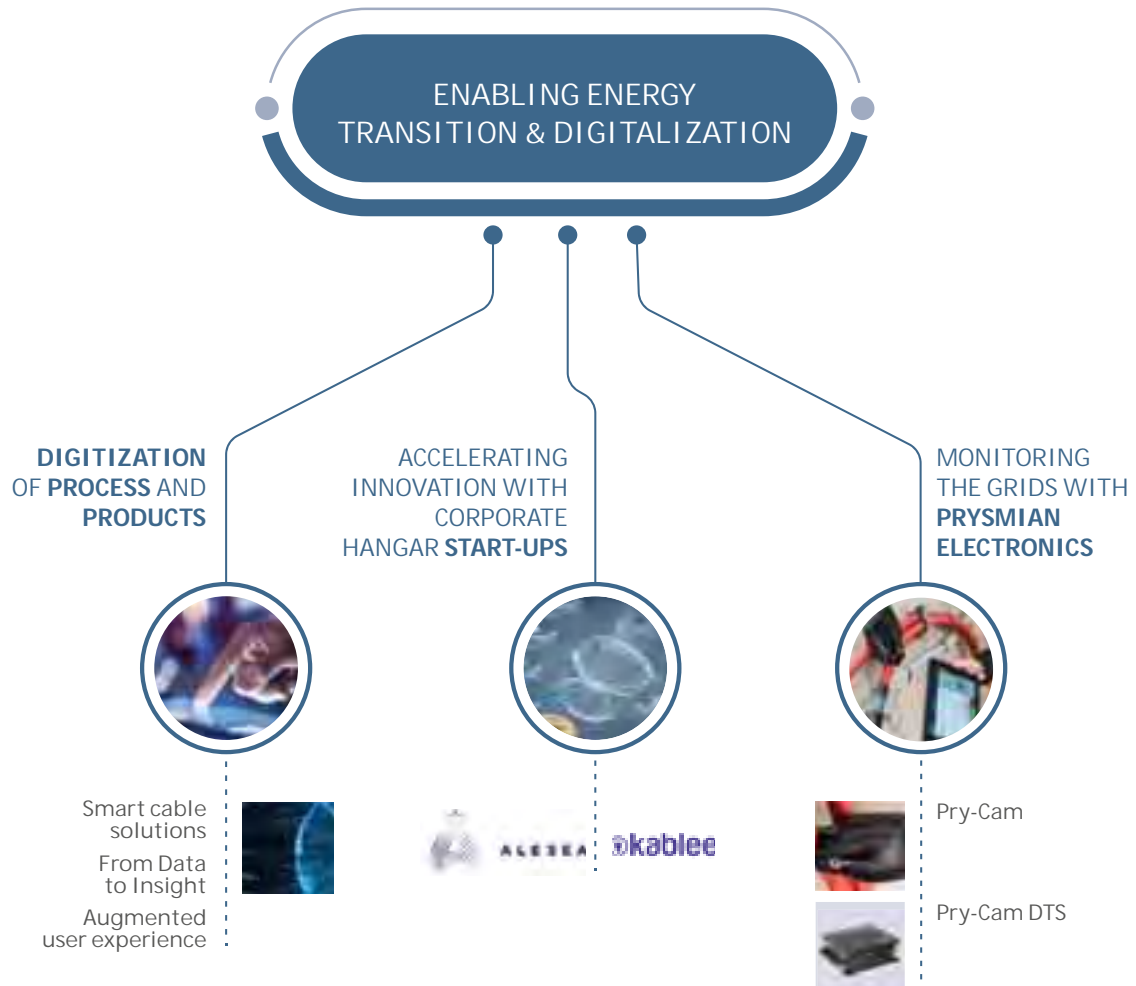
ENABLING ENERGY TRANSITION & DIGITALIZATION

DIGITIZATION OF PROCESS AND PRODUCTS

ACCELERATING INNOVATION WITH CORPORATE HANGAR START-UPS

MONITORING THE GRIDS WITH PRYSMIAN ELECTRONICS

Smart cable solutions

From Data to Insight

Augmented user experience

ALESEA

kablee

Pry-Cam

Pry-Cam DTS